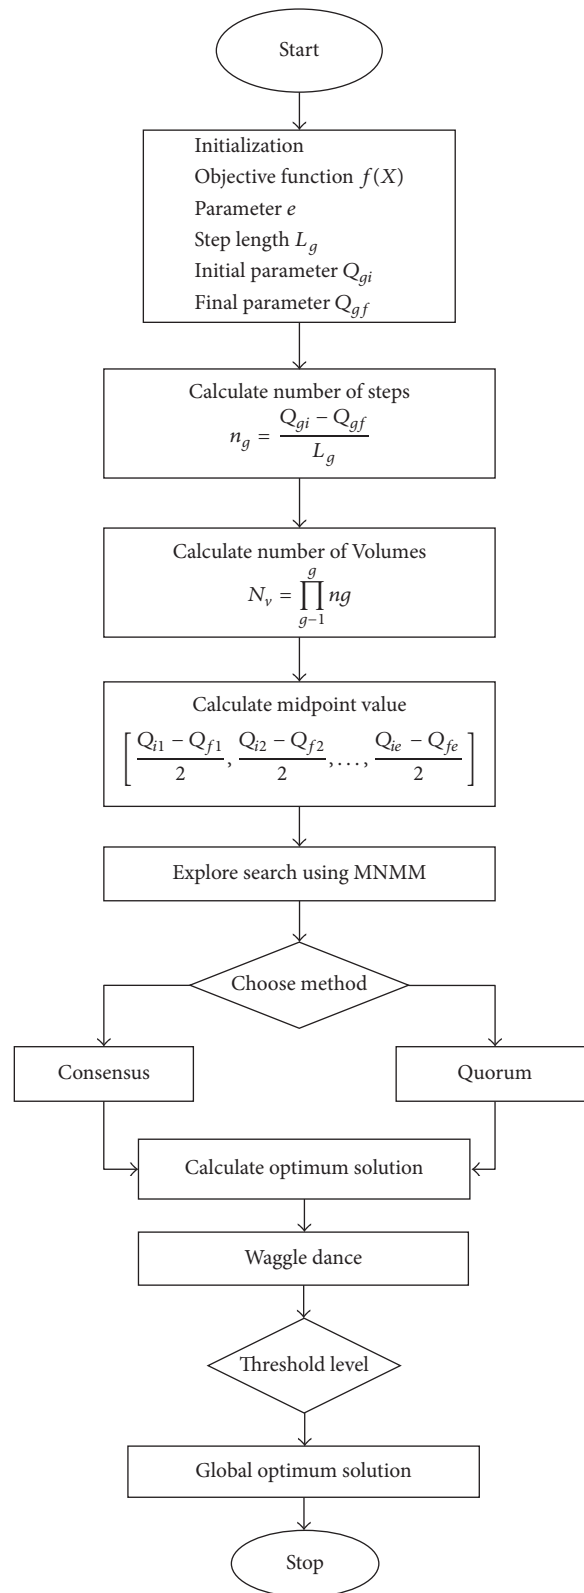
Start

Initialization
Objective function $f(X)$
Parameter $e$
Step length $L_g$
Initial parameter $Q_{gi}$
Final parameter $Q_{gf}$

Calculate number of steps
$n_g = \frac{Q_{gi} - Q_{gf}}{L_g}$

Calculate number of Volumes
$N_v = \prod_{g-1}^{g} ng$

Calculate midpoint value
$\left[ \frac{Q_{i1} - Q_{f1}}{2}, \frac{Q_{i2} - Q_{f2}}{2}, \ldots, \frac{Q_{ie} - Q_{fe}}{2} \right]$

Explore search using MNMM

Choose method

Consensus

Quorum

Calculate optimum solution

Waggle dance

Threshold level

Global optimum solution

Stop